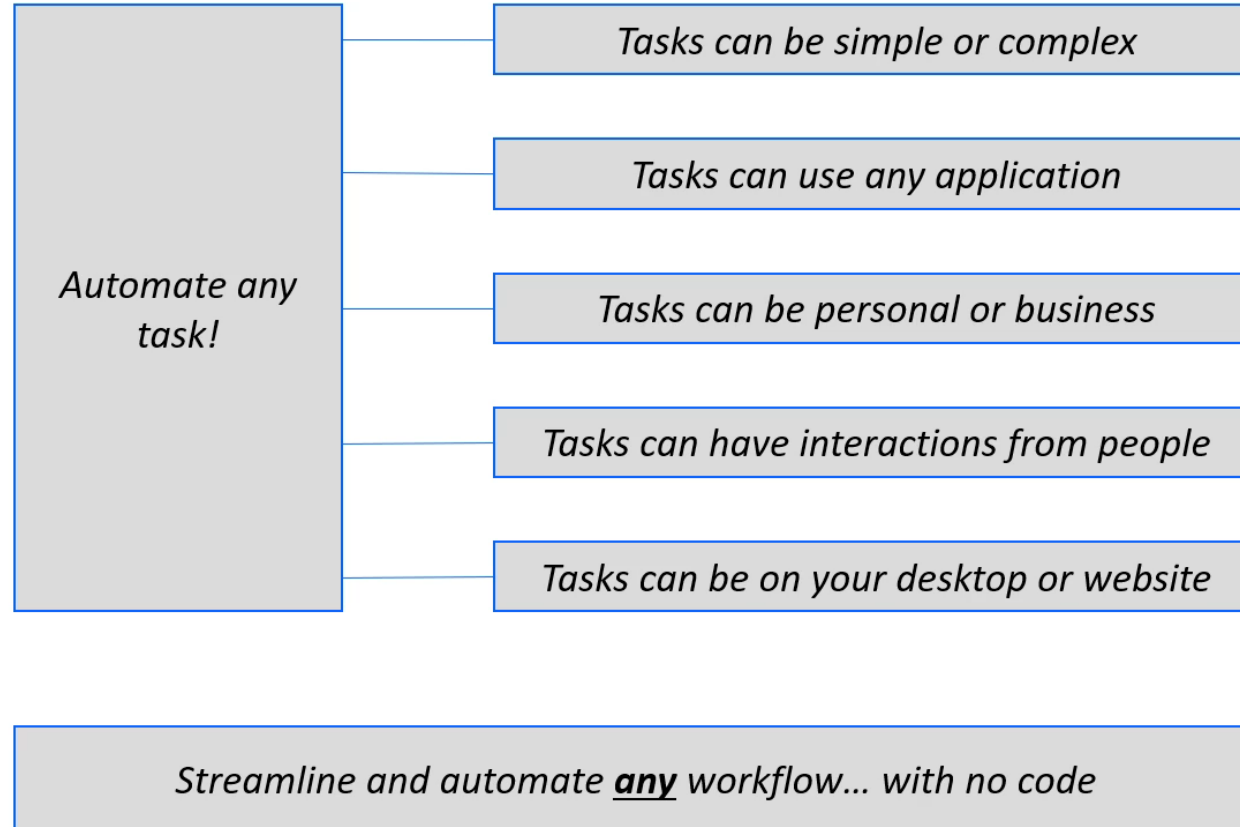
Automate any task!

Tasks can be simple or complex

Tasks can use any application

Tasks can be personal or business

Tasks can have interactions from people

Tasks can be on your desktop or website

Streamline and automate any workflow… with no code